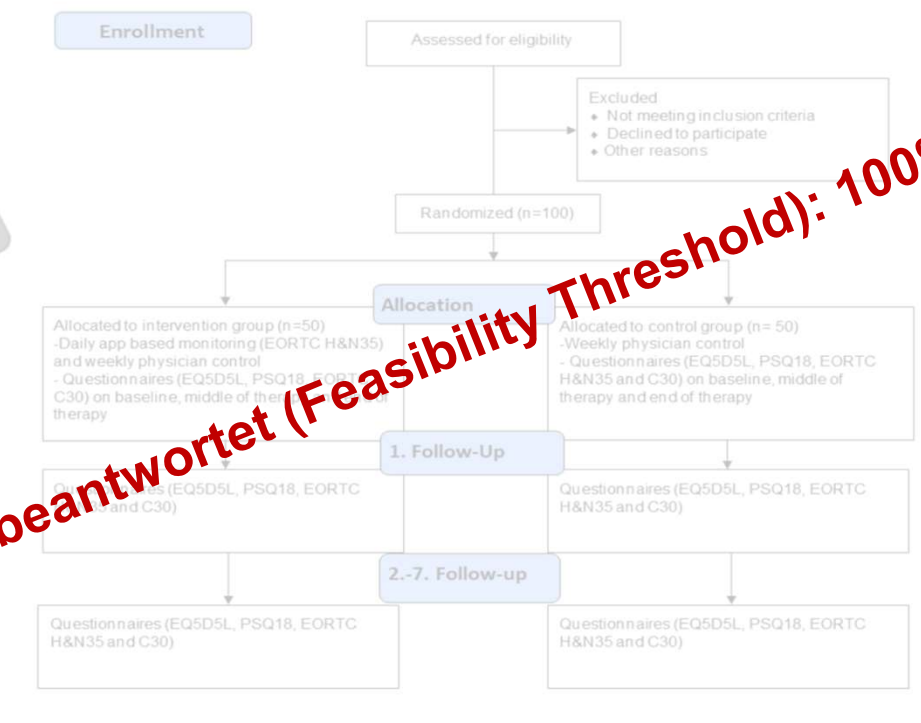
Enrollment

Assessed for eligibility

Excluded
• Not meeting inclusion criteria
• Declined to participate
• Other reasons

Randomized (n=100)

Allocation

Allocated to intervention group (n=50)
-Daily app based monitoring (EORTC H&N35) and weekly physician control
- Questionnaires (EQ5D5L, PSQ18, EORTC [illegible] C30) on baseline, middle of ther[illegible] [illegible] therapy

Allocated to control group (n= 50)
-Weekly physician control
- Questionnaires (EQ5D5L, PSQ18, EORTC H&N35 and C30) on baseline, middle of therapy and end of therapy

1. Follow-Up

Qu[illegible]ires (EQ5D5L, PSQ18, EORTC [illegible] and C30)

Questionnaires (EQ5D5L, PSQ18, EORTC H&N35 and C30)

2.-7. Follow-up

Questionnaires (EQ5D5L, PSQ18, EORTC H&N35 and C30)

Questionnaires (EQ5D5L, PSQ18, EORTC H&N35 and C30)

beantwortet (Feasibility Threshold): 100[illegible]